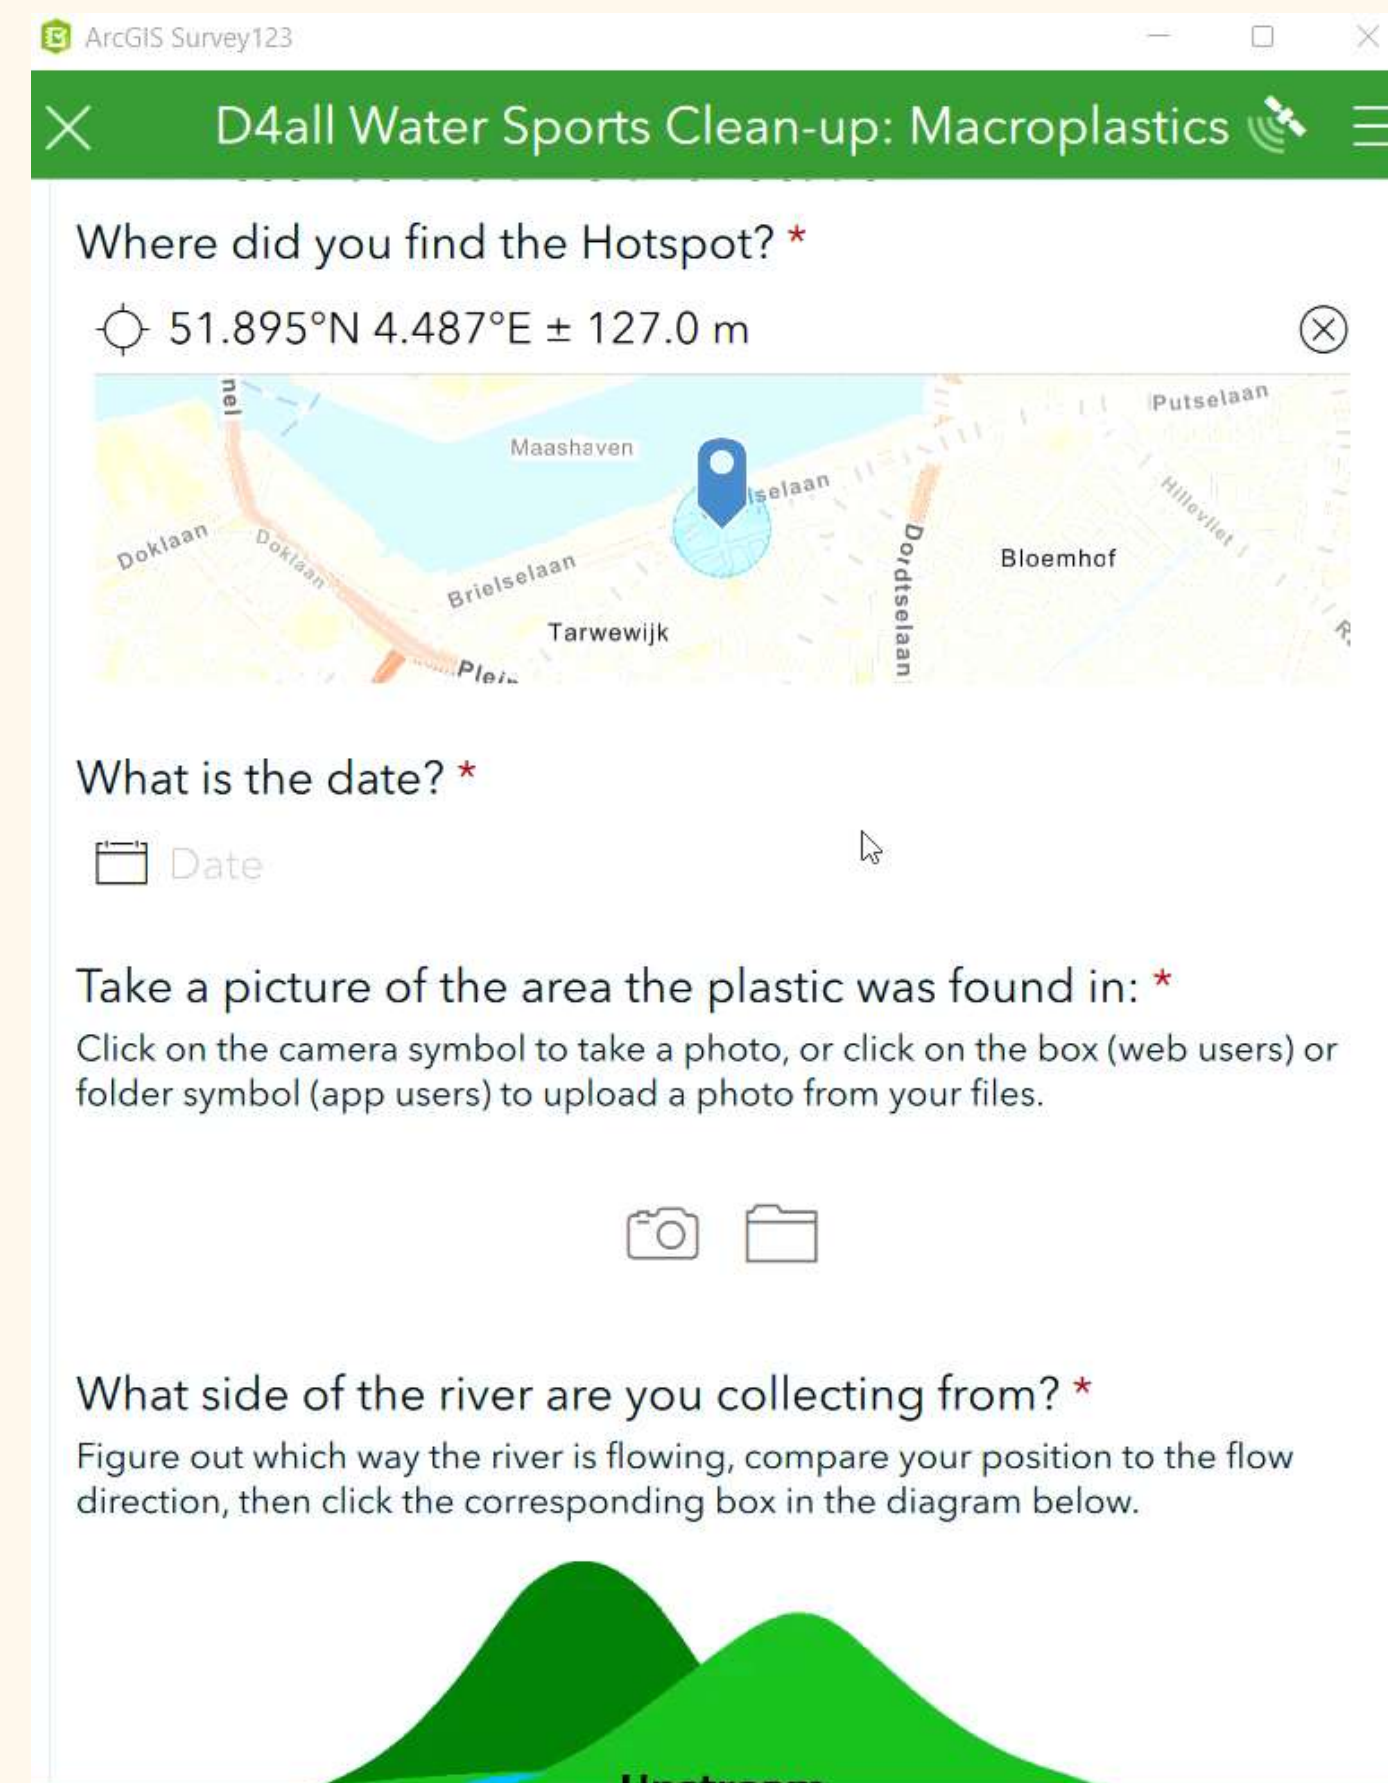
ArcGIS Survey123

D4all Water Sports Clean-up: Macroplastics

Where did you find the Hotspot? *

51.895°N 4.487°E ± 127.0 m

nel
Maashaven
Putselaan
Hilleviliet
lselaan
Doklaan
Doklaan
Brielselaan
Dordtselaan
Bloemhof
Tarwewijk
Plein

What is the date? *

Date

Take a picture of the area the plastic was found in: *

Click on the camera symbol to take a photo, or click on the box (web users) or folder symbol (app users) to upload a photo from your files.

What side of the river are you collecting from? *

Figure out which way the river is flowing, compare your position to the flow direction, then click the corresponding box in the diagram below.

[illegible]